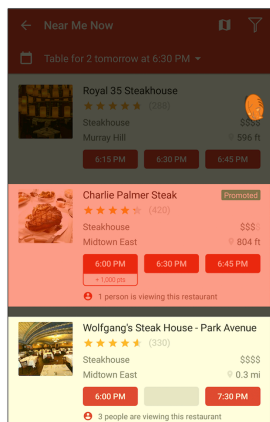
Near Me Now

Table for 2 tomorrow at 6:30 PM

Royal 35 Steakhouse
(288)
Steakhouse
Murray Hill
596 ft
6:15 PM
6:30 PM
6:45 PM

Charlie Palmer Steak
Promoted
(420)
Steakhouse
$$$
Midtown East
804 ft
6:00 PM
+ 1,000 pts
6:30 PM
6:45 PM
1 person is viewing this restaurant

Wolfgang's Steak House - Park Avenue
(330)
Steakhouse
$$$$
Midtown East
0.3 mi
6:00 PM
7:30 PM
3 people are viewing this restaurant